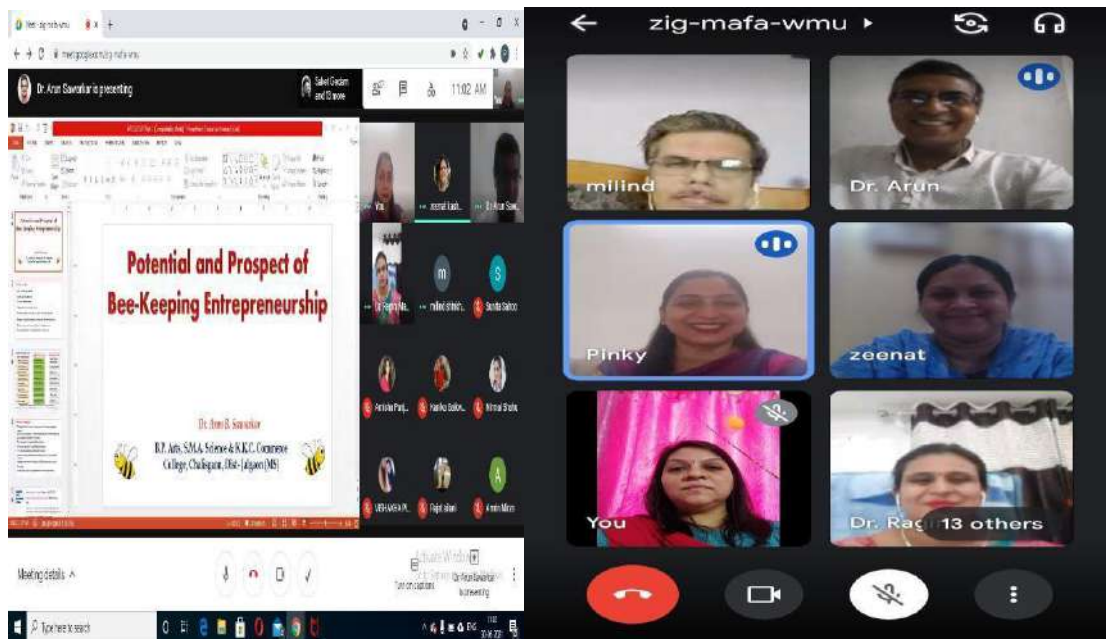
Dr. Arun Sawarkar is presenting

11:02 AM

Potential and Prospect of Bee-Keeping Entrepreneurship

Dr. Arun B. Sawarkar

B.P. Arts, S.M.A. Science & K.K.C. Commerce College, Chalisgaon, Dist- Jalgaon (MS)

Meeting details

Type here to search

zig-mafa-wmu

milind

Dr. Arun

Pinky

zeenat

You

Dr. Rag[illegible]

13 others